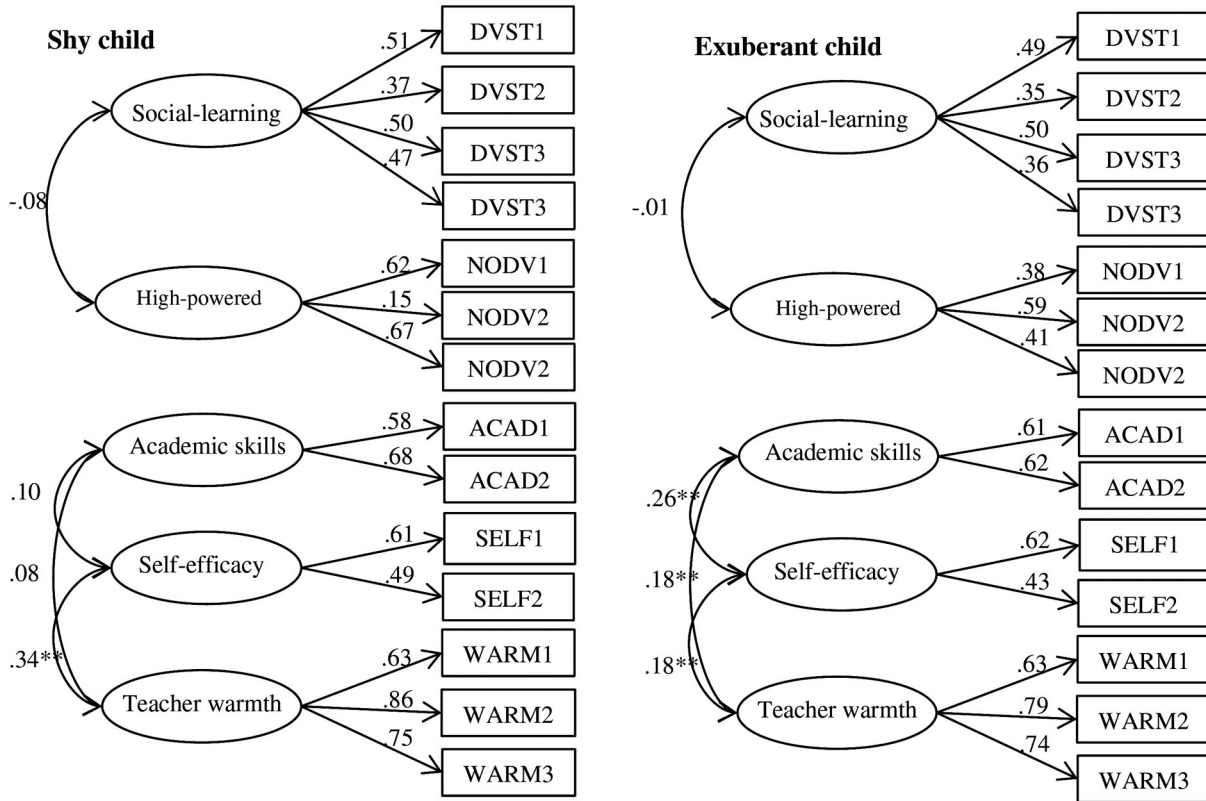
Shy child

Social-learning
.51
.37
.50
.47
DVST1
DVST2
DVST3
DVST3

-.08

High-powered
.62
.15
.67
NODV1
NODV2
NODV2

Academic skills
.58
.68
ACAD1
ACAD2

.10

Self-efficacy
.61
.49
SELF1
SELF2

.08

.34**

Teacher warmth
.63
.86
.75
WARM1
WARM2
WARM3

Exuberant child

Social-learning
.49
.35
.50
.36
DVST1
DVST2
DVST3
DVST3

-.01

High-powered
.38
.59
.41
NODV1
NODV2
NODV2

Academic skills
.61
.62
ACAD1
ACAD2

.26**

Self-efficacy
.62
.43
SELF1
SELF2

.18**

.18**

Teacher warmth
.63
.79
.74
WARM1
WARM2
WARM3